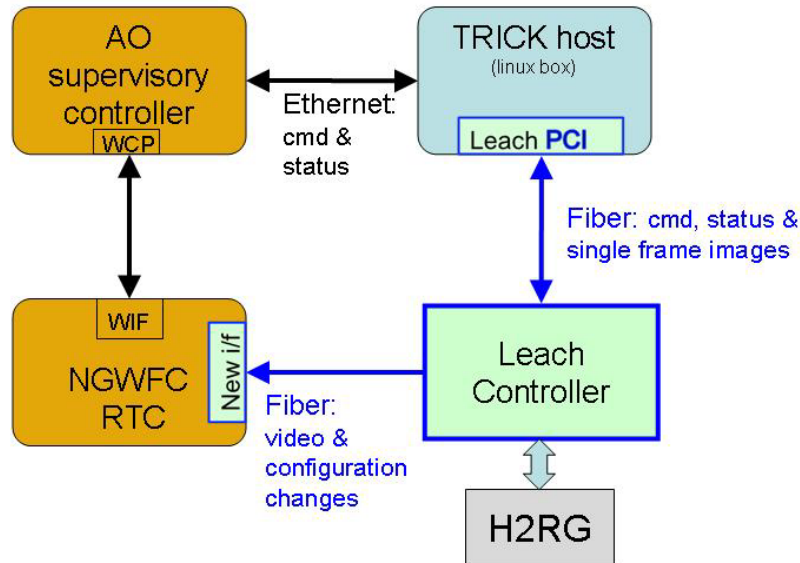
AO supervisory controller

WCP

Ethernet: cmd & status

TRICK host
(linux box)

Leach PCI

Fiber: cmd, status & single frame images

WIF

NGWFC RTC

New i/f

Fiber: video & configuration changes

Leach Controller

H2RG